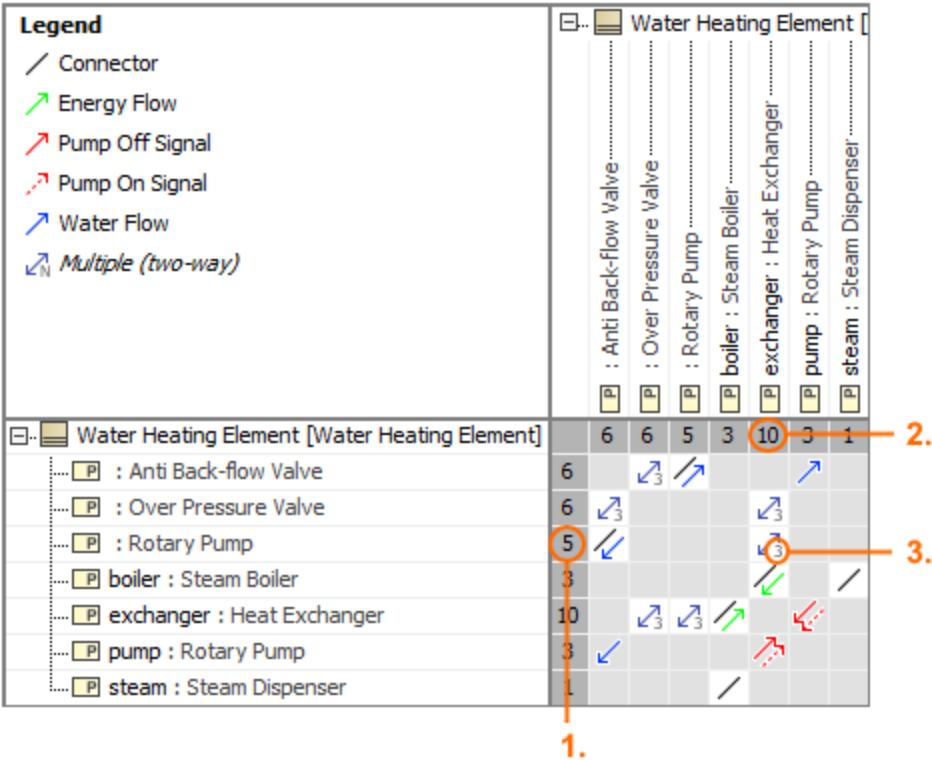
Legend
Connector
Energy Flow
Pump Off Signal
Pump On Signal
Water Flow
Multiple (two-way)

Water Heating Element [

: Anti Back-flow Valve
: Over Pressure Valve
: Rotary Pump
boiler : Steam Boiler
exchanger : Heat Exchanger
pump : Rotary Pump
steam : Steam Dispenser

| Water Heating Element [Water Heating Element] | | 6 | 6 | 5 | 3 | 10 | 3 | 1 |
|---|---|---|---|---|---|---|---|---|
| : Anti Back-flow Valve | 6 | | 3 | | | | | |
| : Over Pressure Valve | 6 | 3 | | | | 3 | | |
| : Rotary Pump | 5 | | | | | 3 | | |
| boiler : Steam Boiler | 3 | | | | | | | |
| exchanger : Heat Exchanger | 10 | | 3 | 3 | | | | |
| pump : Rotary Pump | 3 | | | | | | | |
| steam : Steam Dispenser | 1 | | | | | | | |

1.
2.
3.